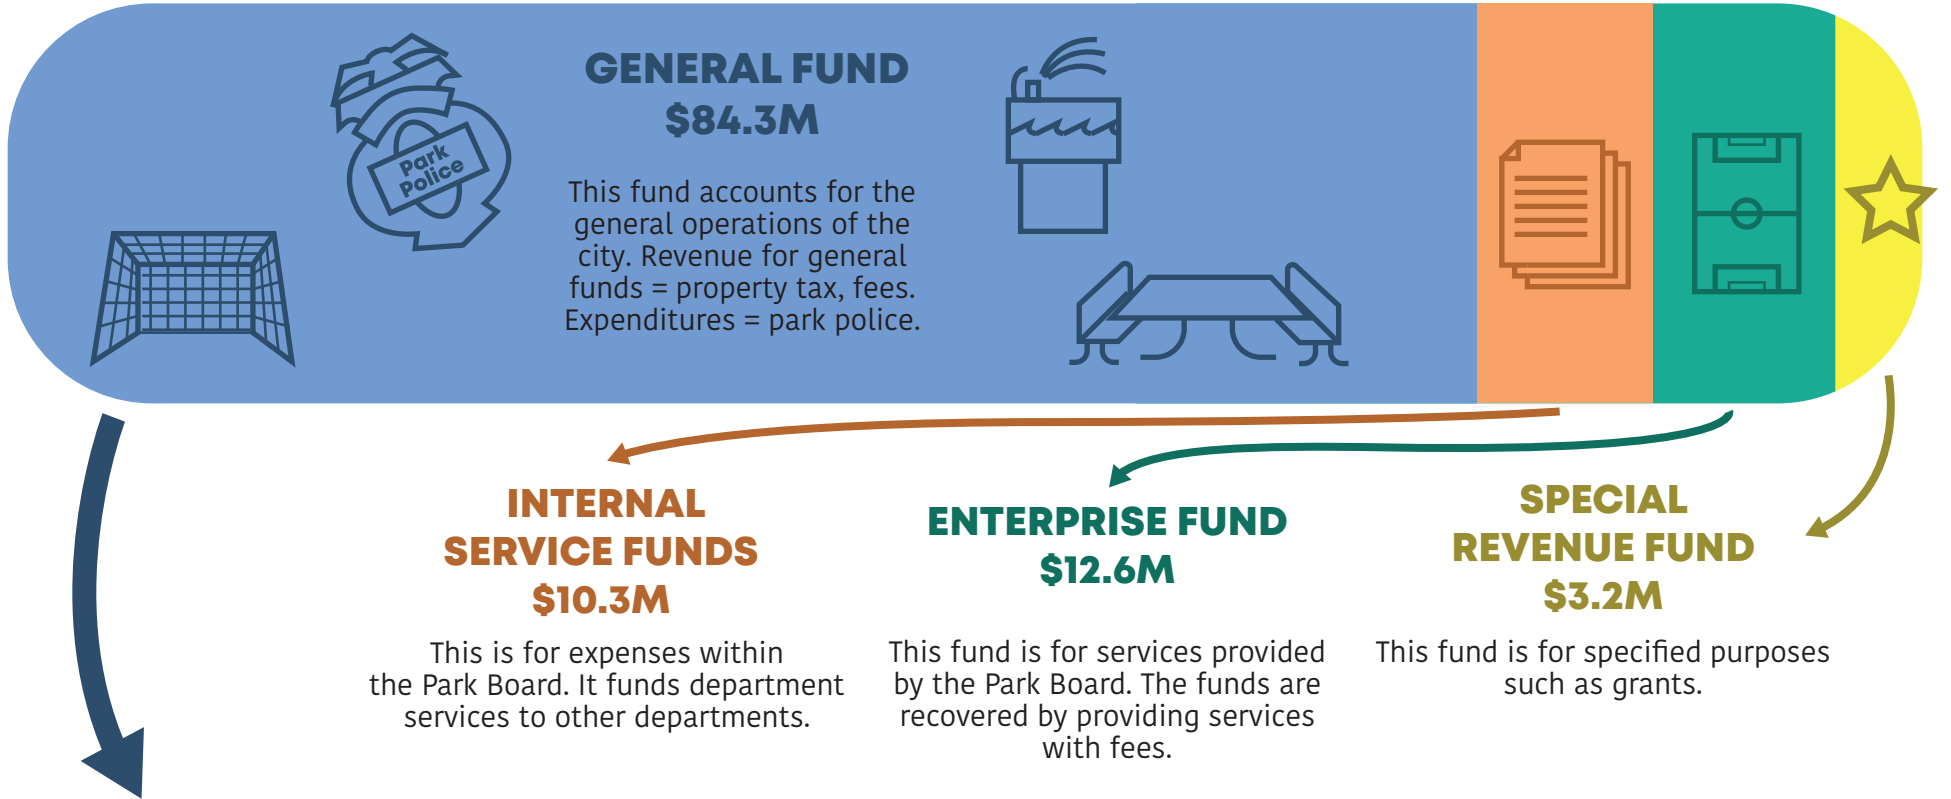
Park Police

GENERAL FUND
$84.3M

This fund accounts for the general operations of the city. Revenue for general funds = property tax, fees. Expenditures = park police.

INTERNAL SERVICE FUNDS
$10.3M

This is for expenses within the Park Board. It funds department services to other departments.

ENTERPRISE FUND
$12.6M

This fund is for services provided by the Park Board. The funds are recovered by providing services with fees.

SPECIAL REVENUE FUND
$3.2M

This fund is for specified purposes such as grants.